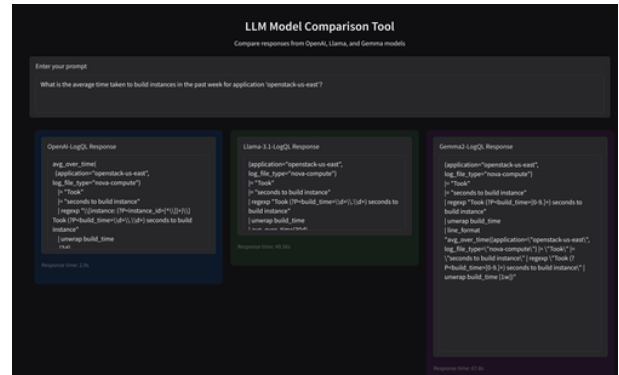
LLM Model Comparison Tool

Compare responses from OpenAI, Llama, and Gemma models

Enter your prompt

What is the average time taken to build instances in the past week for application 'openstack-us-east'?

OpenAI-LogQL Response

avg_over_time(
{application="openstack-us-east", log_file_type="nova-compute"}
|= "Took"
|= "seconds to build instance"
| regexp "\[instance: (?P<instance_id>[^\]]+)\] Took (?P<build_time>\d+\.\d+) seconds to build instance"
| unwrap build_time
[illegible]

Response time: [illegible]

Llama-3.1-LogQL Response

{application="openstack-us-east", log_file_type="nova-compute"}
|= "Took"
|= "seconds to build instance"
| regexp "Took (?P<build_time>\d+\.\d+) seconds to build instance"
| unwrap build_time
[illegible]

Response time: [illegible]

Gemma2-LogQL Response

{application="openstack-us-east", log_file_type="nova-compute"}
|= "Took"
|= "seconds to build instance"
| regexp "Took (?P<build_time>[0-9.]+) seconds to build instance"
| unwrap build_time
| line_format "avg_over_time({application=\"openstack-us-east\", log_file_type=\"nova-compute\"} |= \"Took\" |= \"seconds to build instance\" | regexp \"Took (?P<build_time>[0-9.]+) seconds to build instance\" | unwrap build_time [1w])"

Response time: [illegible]